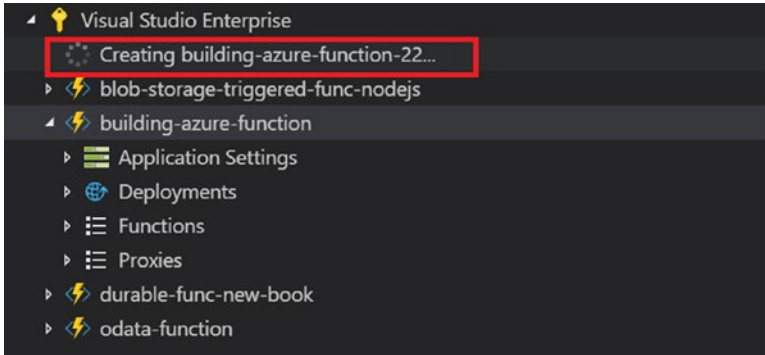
Visual Studio Enterprise
Creating building-azure-function-22...
blob-storage-triggered-func-nodejs
building-azure-function
Application Settings
Deployments
Functions
Proxies
durable-func-new-book
odata-function